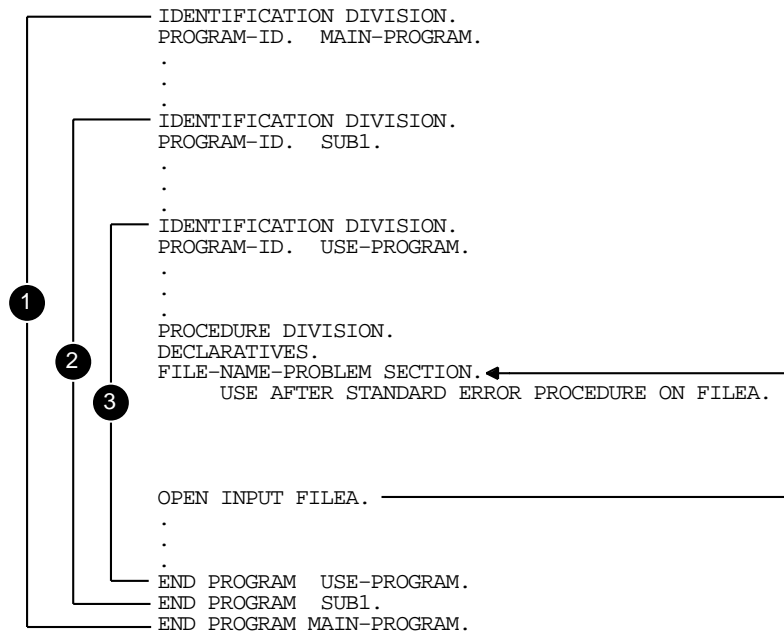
IDENTIFICATION DIVISION.
PROGRAM-ID. MAIN-PROGRAM.
.
.
.
IDENTIFICATION DIVISION.
PROGRAM-ID. SUB1.
.
.
.
IDENTIFICATION DIVISION.
PROGRAM-ID. USE-PROGRAM.
.
.
.
PROCEDURE DIVISION.
DECLARATIVES.
FILE-NAME-PROBLEM SECTION.
USE AFTER STANDARD ERROR PROCEDURE ON FILEA.

1
2
3

OPEN INPUT FILEA.
.
.
.
END PROGRAM USE-PROGRAM.
END PROGRAM SUB1.
END PROGRAM MAIN-PROGRAM.